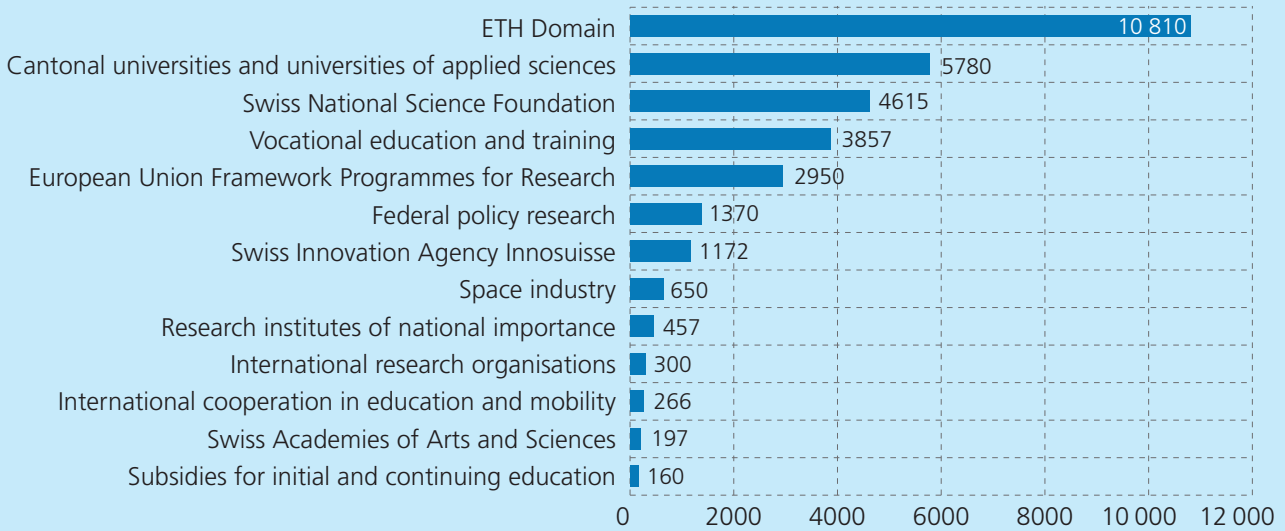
| Category | Value |
|---|---|
| ETH Domain | 10 810 |
| Cantonal universities and universities of applied sciences | 5780 |
| Swiss National Science Foundation | 4615 |
| Vocational education and training | 3857 |
| European Union Framework Programmes for Research | 2950 |
| Federal policy research | 1370 |
| Swiss Innovation Agency Innosuisse | 1172 |
| Space industry | 650 |
| Research institutes of national importance | 457 |
| International research organisations | 300 |
| International cooperation in education and mobility | 266 |
| Swiss Academies of Arts and Sciences | 197 |
| Subsidies for initial and continuing education | 160 |

0 2000 4000 6000 8000 10 000 12 000